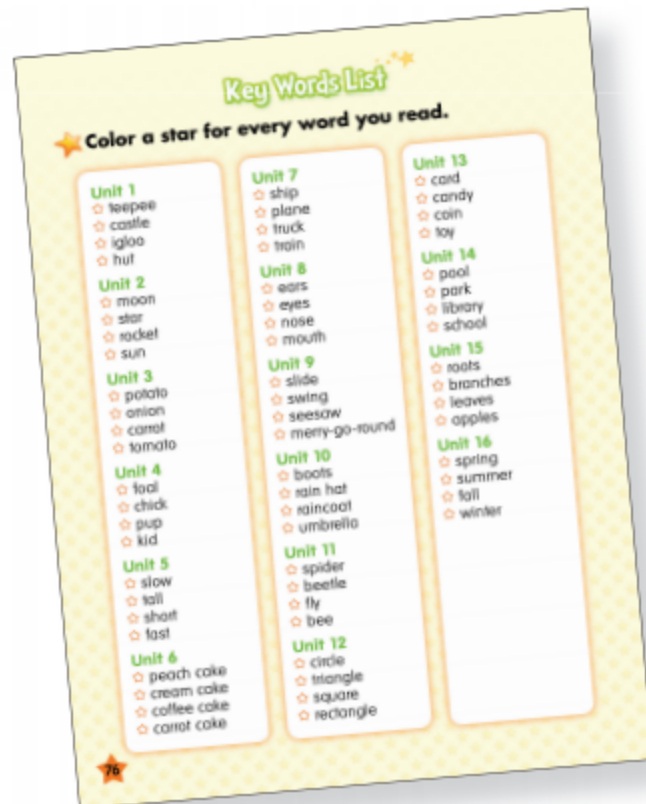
Key Words List

Color a star for every word you read.

Unit 1
☆ teepee
☆ castle
☆ igloo
☆ hut

Unit 2
☆ moon
☆ star
☆ rocket
☆ sun

Unit 3
☆ potato
☆ onion
☆ carrot
☆ tomato

Unit 4
☆ foal
☆ chick
☆ pup
☆ kid

Unit 5
☆ slow
☆ tall
☆ short
☆ fast

Unit 6
☆ peach cake
☆ cream cake
☆ coffee cake
☆ carrot cake

Unit 7
☆ ship
☆ plane
☆ truck
☆ train

Unit 8
☆ ears
☆ eyes
☆ nose
☆ mouth

Unit 9
☆ slide
☆ swing
☆ seesaw
☆ merry-go-round

Unit 10
☆ boots
☆ rain hat
☆ raincoat
☆ umbrella

Unit 11
☆ spider
☆ beetle
☆ fly
☆ bee

Unit 12
☆ circle
☆ triangle
☆ square
☆ rectangle

Unit 13
☆ card
☆ candy
☆ coin
☆ toy

Unit 14
☆ pool
☆ park
☆ library
☆ school

Unit 15
☆ roots
☆ branches
☆ leaves
☆ apples

Unit 16
☆ spring
☆ summer
☆ fall
☆ winter

76